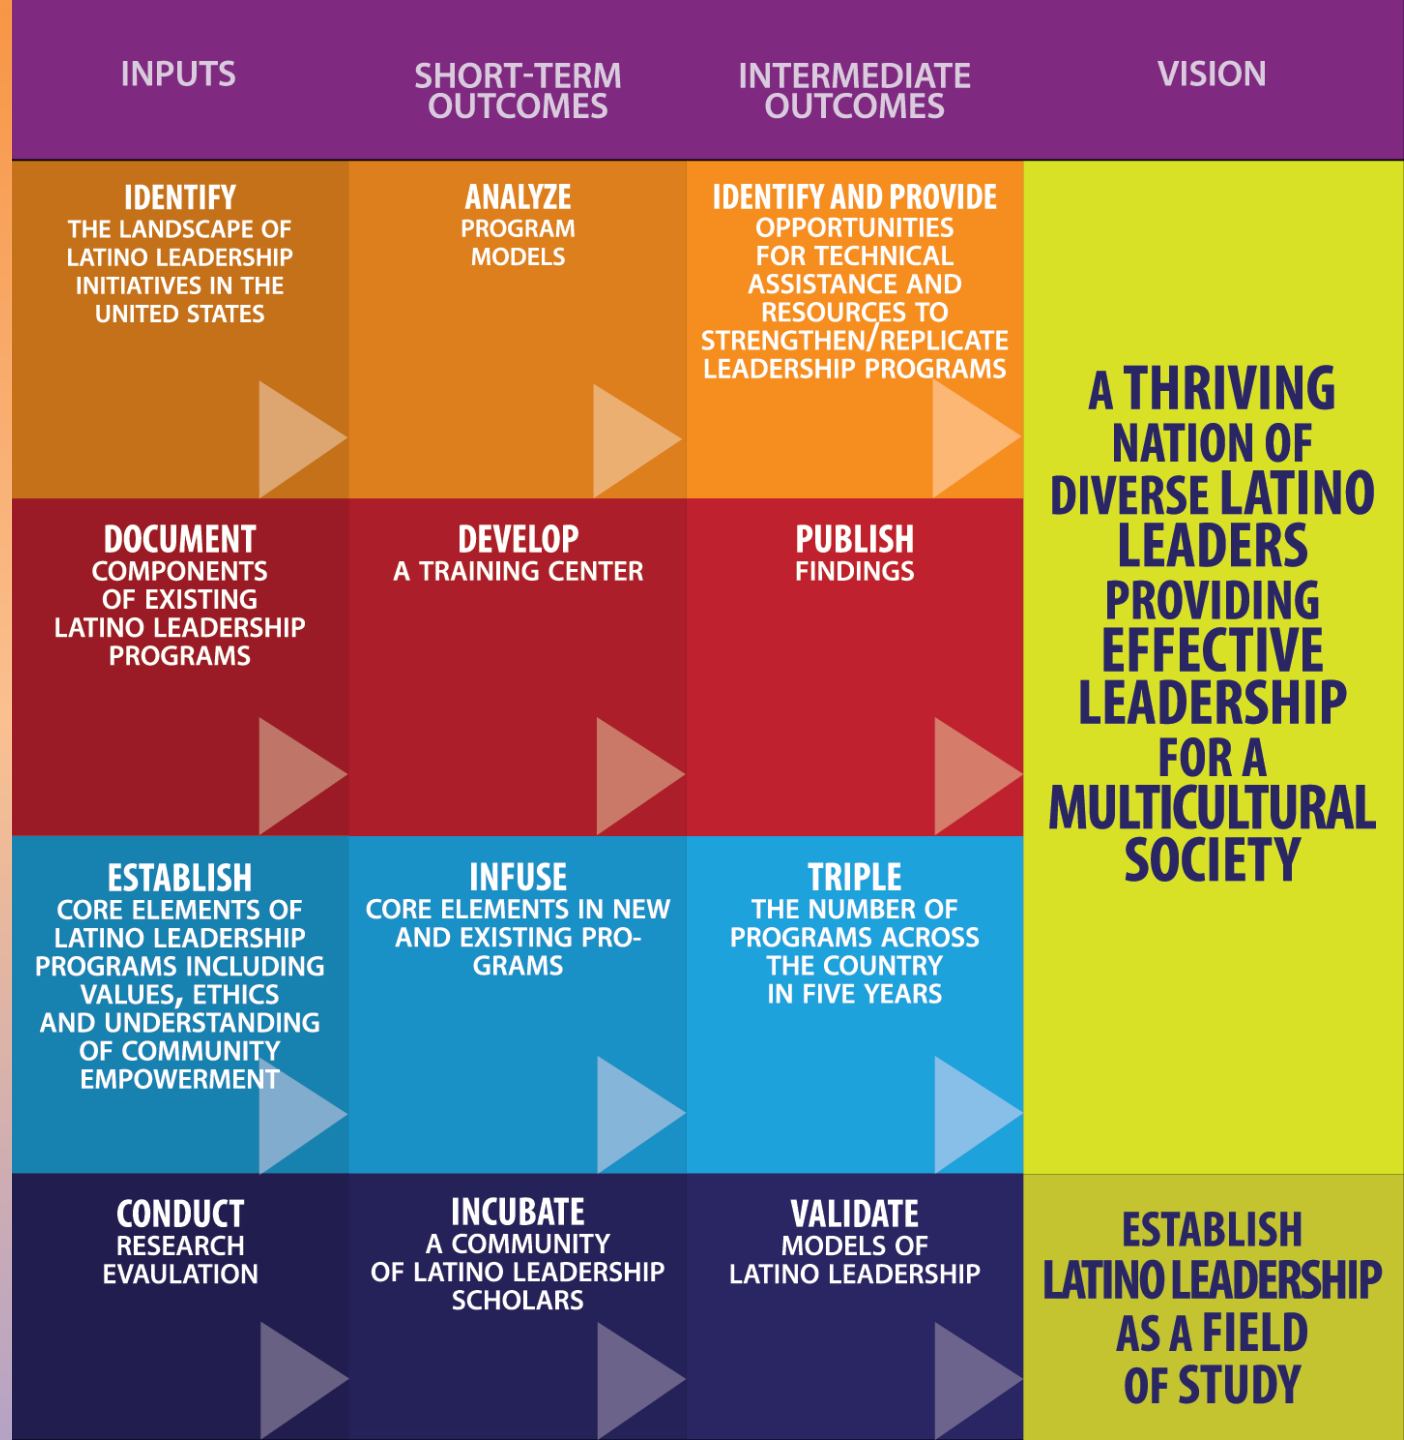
| INPUTS | SHORT-TERM OUTCOMES | INTERMEDIATE OUTCOMES | VISION |
|---|---|---|---|
| IDENTIFY THE LANDSCAPE OF LATINO LEADERSHIP INITIATIVES IN THE UNITED STATES | ANALYZE PROGRAM MODELS | IDENTIFY AND PROVIDE OPPORTUNITIES FOR TECHNICAL ASSISTANCE AND RESOURCES TO STRENGTHEN/REPLICATE LEADERSHIP PROGRAMS | A THRIVING NATION OF DIVERSE LATINO LEADERS PROVIDING EFFECTIVE LEADERSHIP FOR A MULTICULTURAL SOCIETY |
| DOCUMENT COMPONENTS OF EXISTING LATINO LEADERSHIP PROGRAMS | DEVELOP A TRAINING CENTER | PUBLISH FINDINGS | |
| ESTABLISH CORE ELEMENTS OF LATINO LEADERSHIP PROGRAMS INCLUDING VALUES, ETHICS AND UNDERSTANDING OF COMMUNITY EMPOWERMENT | INFUSE CORE ELEMENTS IN NEW AND EXISTING PROGRAMS | TRIPLE THE NUMBER OF PROGRAMS ACROSS THE COUNTRY IN FIVE YEARS | |
| CONDUCT RESEARCH EVAULATION | INCUBATE A COMMUNITY OF LATINO LEADERSHIP SCHOLARS | VALIDATE MODELS OF LATINO LEADERSHIP | ESTABLISH LATINO LEADERSHIP AS A FIELD OF STUDY |